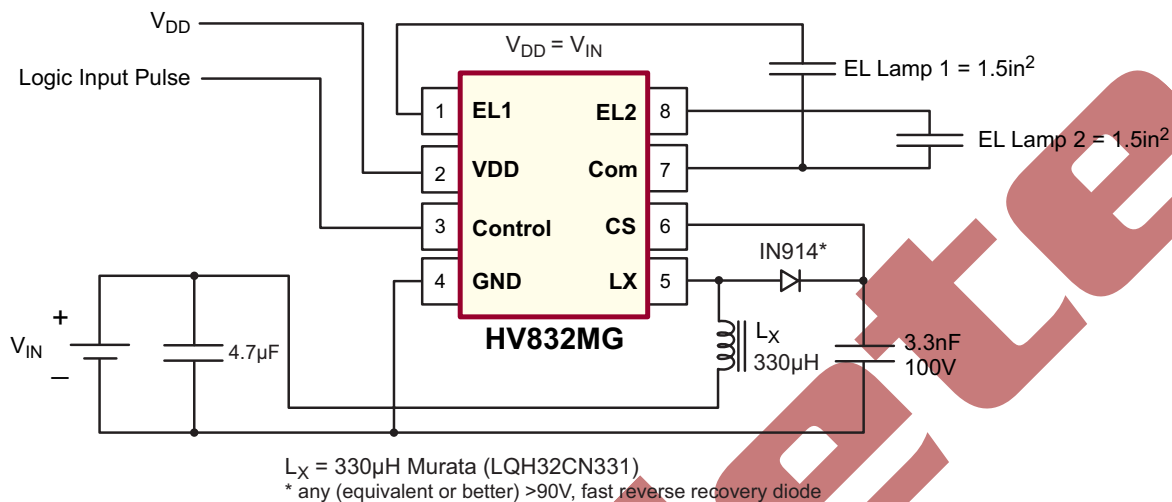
$V_{DD}$

Logic Input Pulse

$V_{DD} = V_{IN}$

EL Lamp 1 = 1.5in$^2$

EL Lamp 2 = 1.5in$^2$

1 EL1
2 VDD
3 Control
4 GND
8 EL2
7 Com
6 CS
5 LX

HV832MG

IN914*

+
$V_{IN}$
–

4.7µF

$L_X$
330µH

3.3nF
100V

$L_X$ = 330µH Murata (LQH32CN331)
* any (equivalent or better) >90V, fast reverse recovery diode